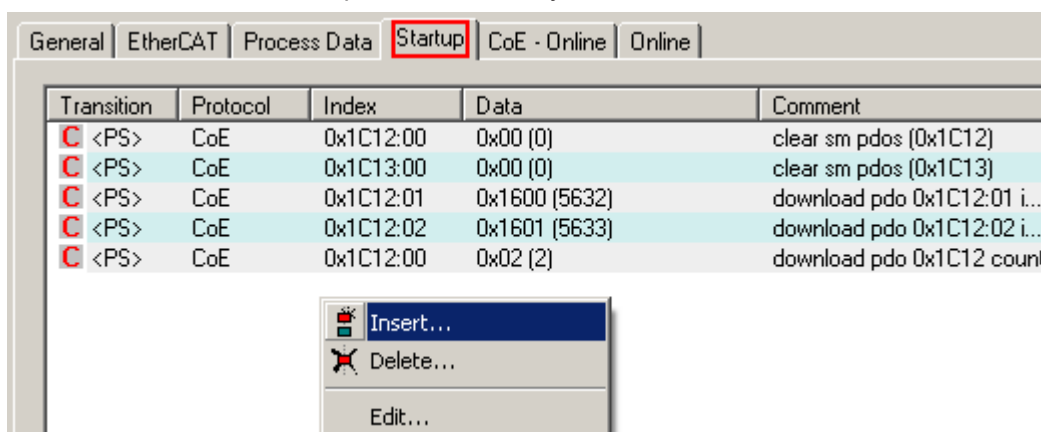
General | EtherCAT | Process Data | Startup | CoE - Online | Online

| Transition | Protocol | Index | Data | Comment |
|---|---|---|---|---|
| C <PS> | CoE | 0x1C12:00 | 0x00 (0) | clear sm pdos (0x1C12) |
| C <PS> | CoE | 0x1C13:00 | 0x00 (0) | clear sm pdos (0x1C13) |
| C <PS> | CoE | 0x1C12:01 | 0x1600 (5632) | download pdo 0x1C12:01 i... |
| C <PS> | CoE | 0x1C12:02 | 0x1601 (5633) | download pdo 0x1C12:02 i... |
| C <PS> | CoE | 0x1C12:00 | 0x02 (2) | download pdo 0x1C12 count |

Insert...
Delete...
Edit...